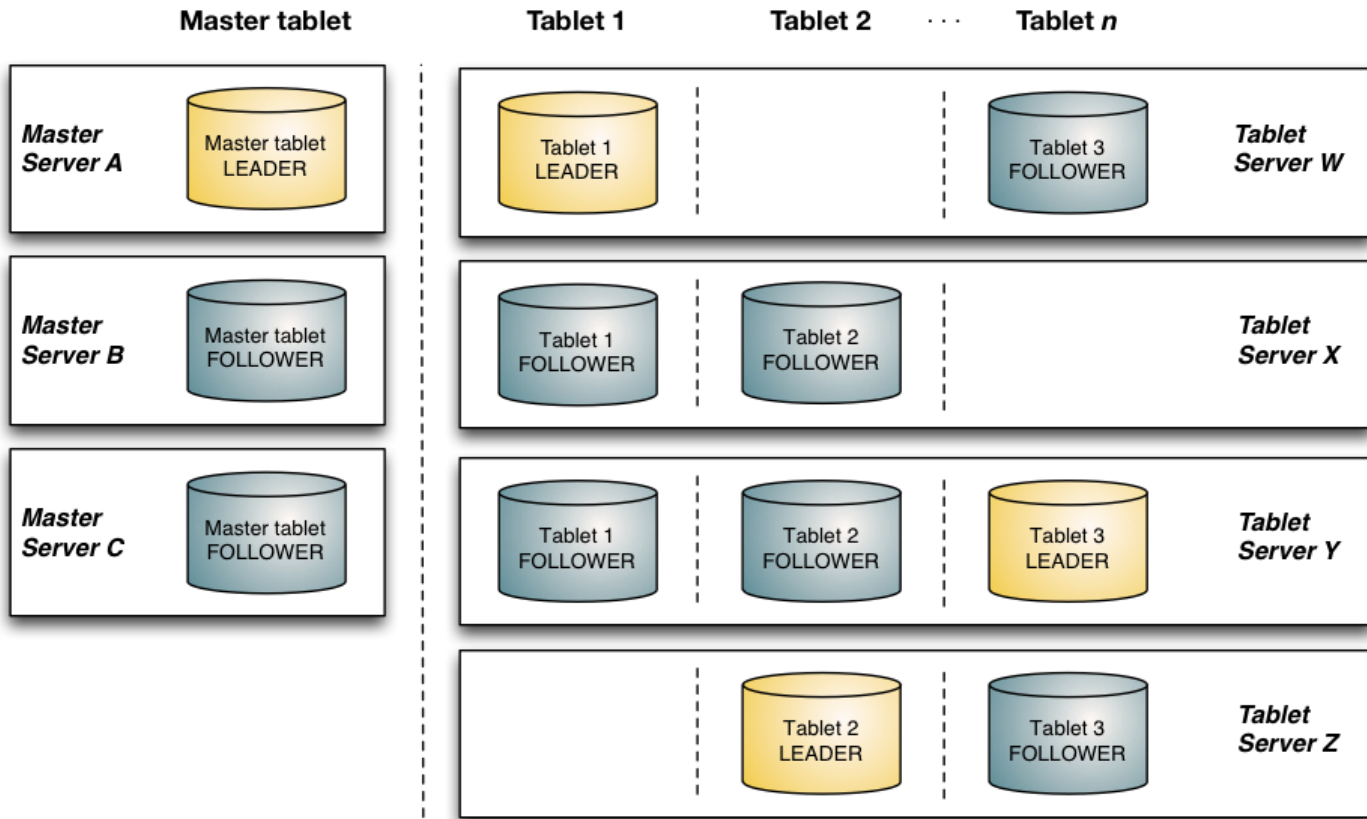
Master tablet

Tablet 1

Tablet 2

· · ·

Tablet *n*

Master Server A

Master tablet LEADER

Tablet 1 LEADER

Tablet 3 FOLLOWER

Tablet Server W

Master Server B

Master tablet FOLLOWER

Tablet 1 FOLLOWER

Tablet 2 FOLLOWER

Tablet Server X

Master Server C

Master tablet FOLLOWER

Tablet 1 FOLLOWER

Tablet 2 FOLLOWER

Tablet 3 LEADER

Tablet Server Y

Tablet 2 LEADER

Tablet 3 FOLLOWER

Tablet Server Z